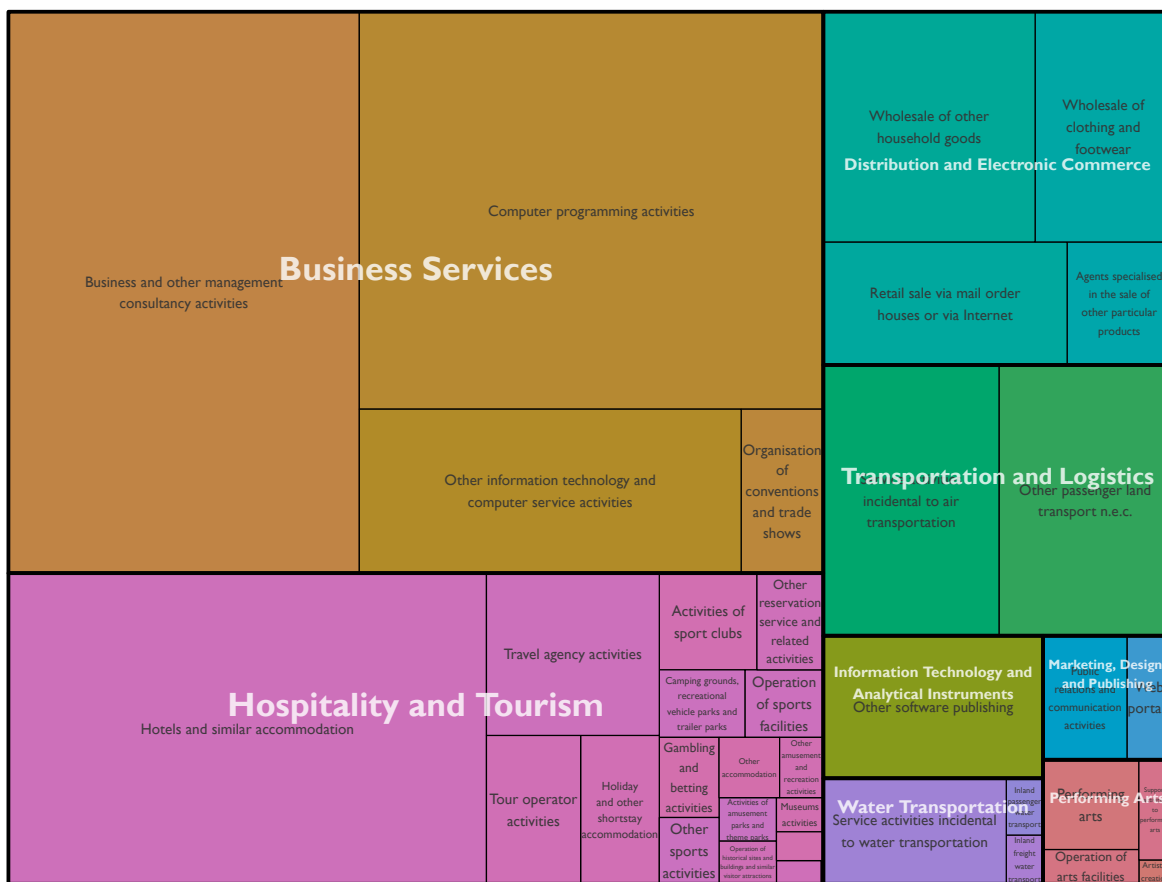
Business Services

Business and other management consultancy activities

Computer programming activities

Other information technology and computer service activities

Organisation of conventions and trade shows

Distribution and Electronic Commerce

Wholesale of other household goods

Wholesale of clothing and footwear

Retail sale via mail order houses or via Internet

Agents specialised in the sale of other particular products

Transportation and Logistics

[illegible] incidental to air transportation

Other passenger land transport n.e.c.

Hospitality and Tourism

Hotels and similar accommodation

Travel agency activities

Activities of sport clubs

Other reservation service and related activities

Camping grounds, recreational vehicle parks and trailer parks

Operation of sports facilities

Tour operator activities

Holiday and other shortstay accommodation

Gambling and betting activities

Other accommodation

Other amusement and recreation activities

Activities of amusement parks and theme parks

Museums activities

Other sports activities

Operation of historical sites and buildings and similar visitor attractions

Information Technology and Analytical Instruments

Other software publishing

Marketing, Design and Publishing

Public relations and communication activities

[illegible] portal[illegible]

Water Transportation

Service activities incidental to water transportation

Inland passenger water transport

Inland freight water transport

Performing Arts

Performing arts

Operation of arts facilities

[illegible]

Artist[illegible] creati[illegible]